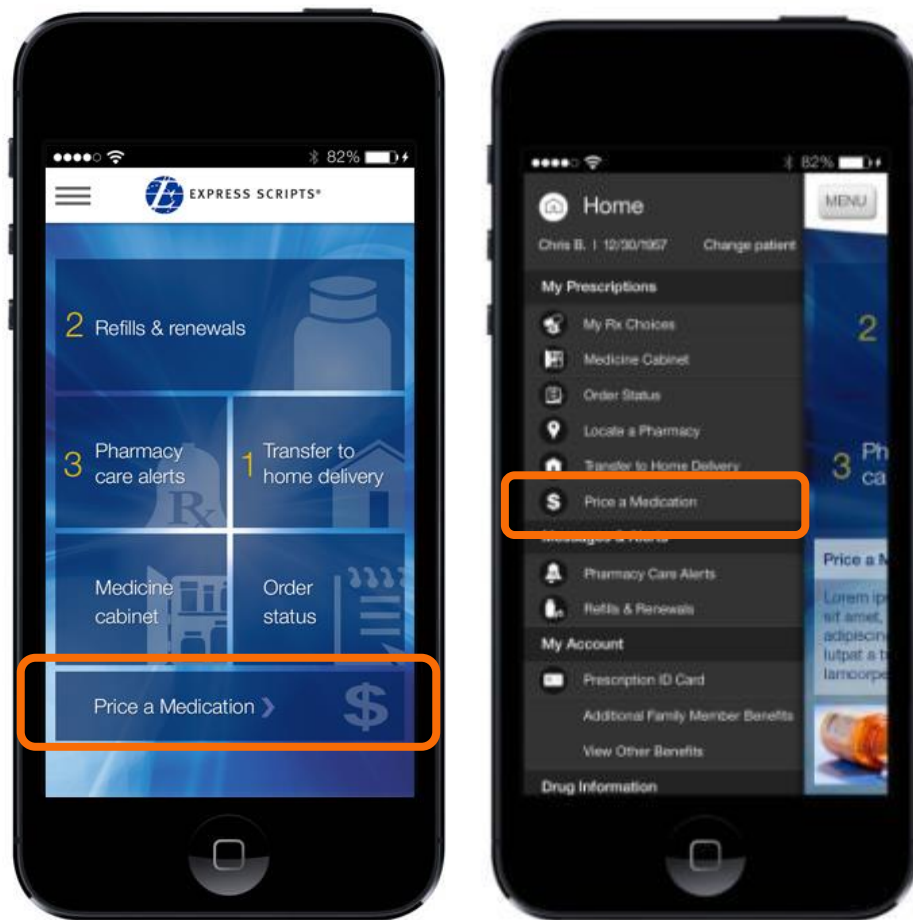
82%

EXPRESS SCRIPTS®

2 Refills & renewals

3 Pharmacy care alerts

1 Transfer to home delivery

Rx

Medicine cabinet

Order status

Price a Medication

$

82%

Home

MENU

Chris B. | 12/30/1957 Change patient

My Prescriptions

My Rx Choices

Medicine Cabinet

Order Status

Locate a Pharmacy

Transfer to Home Delivery

Price a Medication

Messages & Alerts

Pharmacy Care Alerts

Refills & Renewals

My Account

Prescription ID Card

Additional Family Member Benefits

View Other Benefits

Drug Information

2

3 Ph ca

Price a M

Lorem ip sit amet, adipiscin lutpat a t lamoorpe